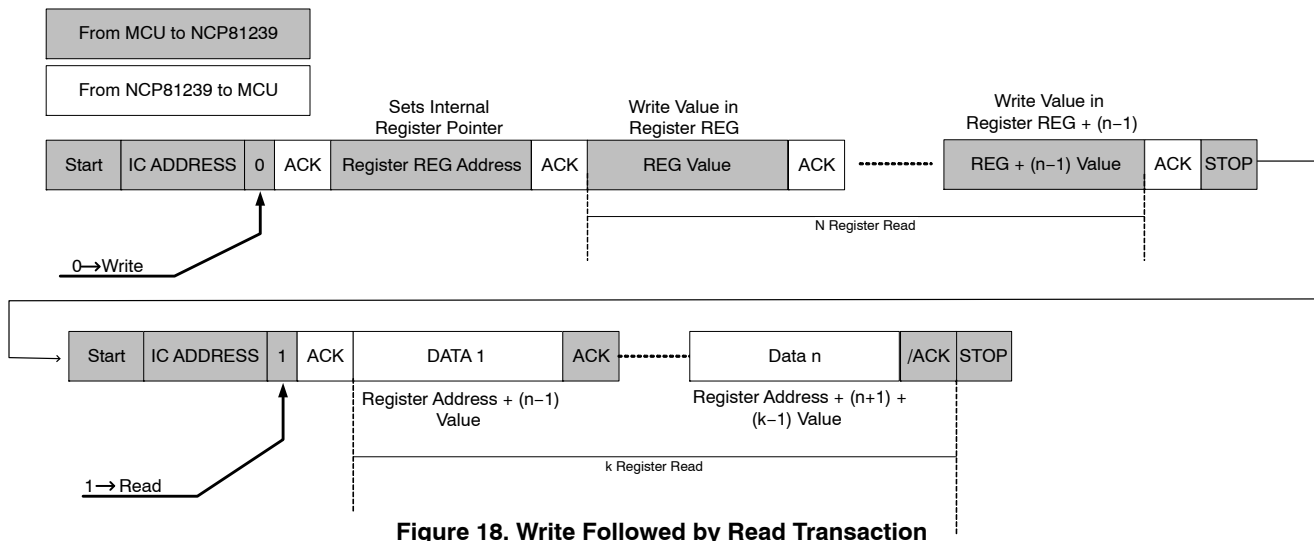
From MCU to NCP81239

From NCP81239 to MCU

Sets Internal Register Pointer

Write Value in Register REG

Write Value in Register REG + (n−1)

| Start | IC ADDRESS | 0 | ACK | Register REG Address | ACK | REG Value | ACK | ············ | REG + (n−1) Value | ACK | STOP |
|---|---|---|---|---|---|---|---|---|---|---|---|

N Register Read

0⟶Write

| Start | IC ADDRESS | 1 | ACK | DATA 1 | ACK | ············ | Data n | /ACK | STOP |
|---|---|---|---|---|---|---|---|---|---|

Register Address + (n−1) Value

Register Address + (n+1) + (k−1) Value

k Register Read

1⟶Read

Figure 18. Write Followed by Read Transaction